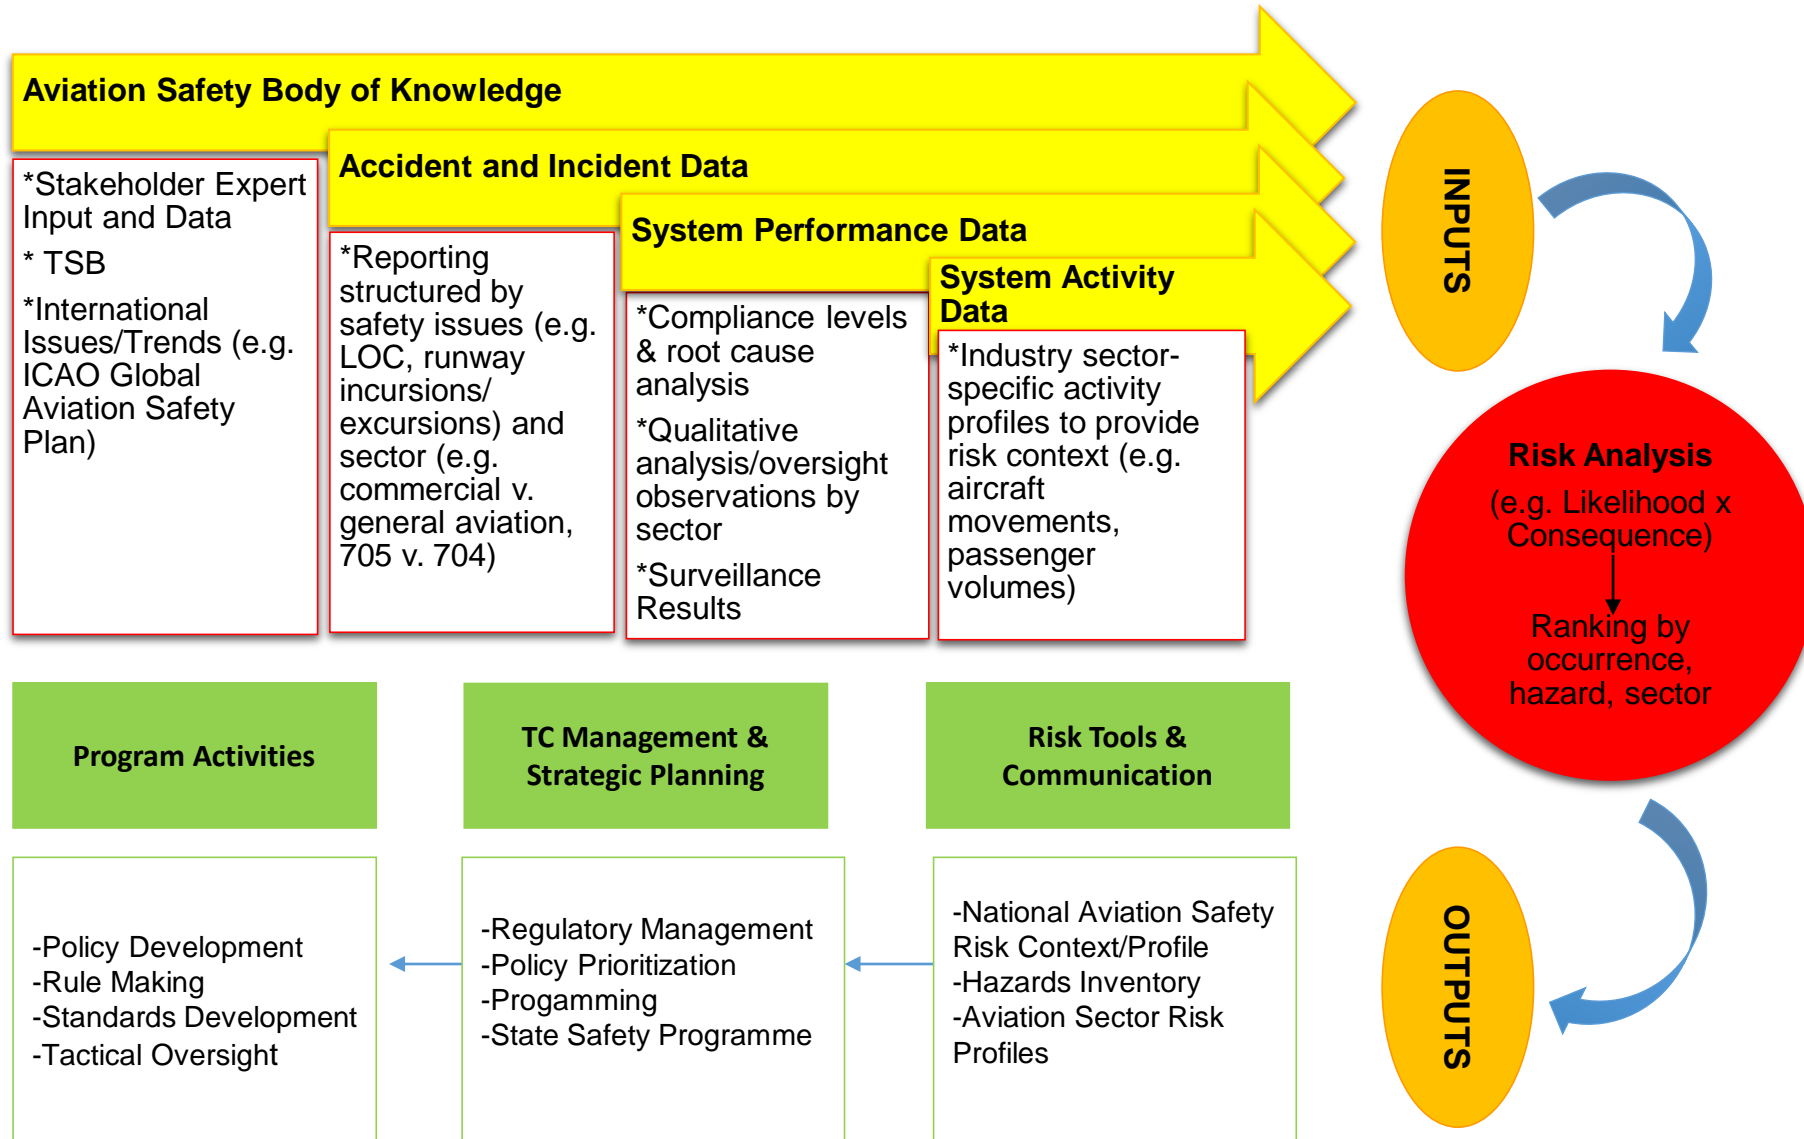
Aviation Safety Body of Knowledge

*Stakeholder Expert Input and Data

* TSB

*International Issues/Trends (e.g. ICAO Global Aviation Safety Plan)

Accident and Incident Data

*Reporting structured by safety issues (e.g. LOC, runway incursions/ excursions) and sector (e.g. commercial v. general aviation, 705 v. 704)

System Performance Data

*Compliance levels & root cause analysis

*Qualitative analysis/oversight observations by sector

*Surveillance Results

System Activity Data

*Industry sector-specific activity profiles to provide risk context (e.g. aircraft movements, passenger volumes)

INPUTS

Risk Analysis

(e.g. Likelihood x Consequence)

Ranking by occurrence, hazard, sector

OUTPUTS

Program Activities

TC Management & Strategic Planning

Risk Tools & Communication

-Policy Development
-Rule Making
-Standards Development
-Tactical Oversight

-Regulatory Management
-Policy Prioritization
-Progamming
-State Safety Programme

-National Aviation Safety Risk Context/Profile
-Hazards Inventory
-Aviation Sector Risk Profiles